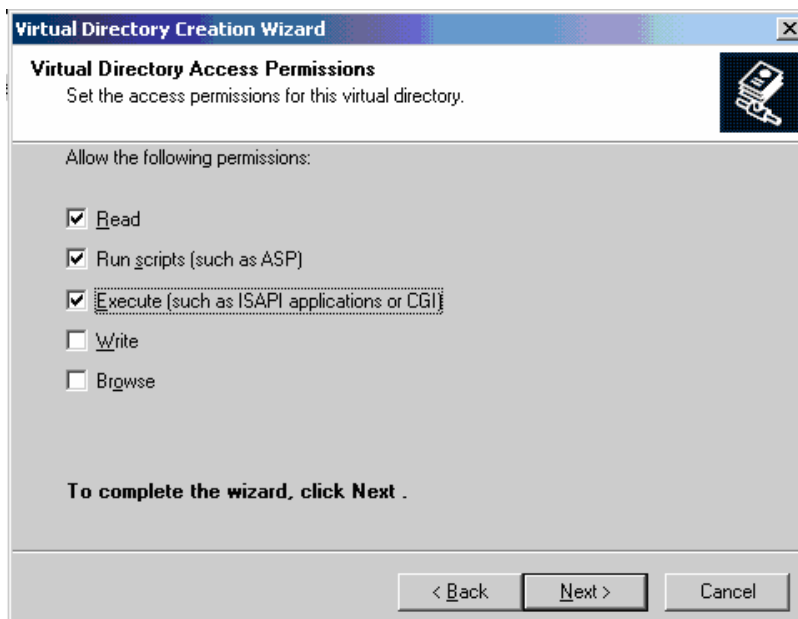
Virtual Directory Creation Wizard

Virtual Directory Access Permissions
Set the access permissions for this virtual directory.

Allow the following permissions:

☑ Read
☑ Run scripts (such as ASP)
☑ Execute (such as ISAPI applications or CGI)
☐ Write
☐ Browse

To complete the wizard, click Next .

< Back  Next >  Cancel